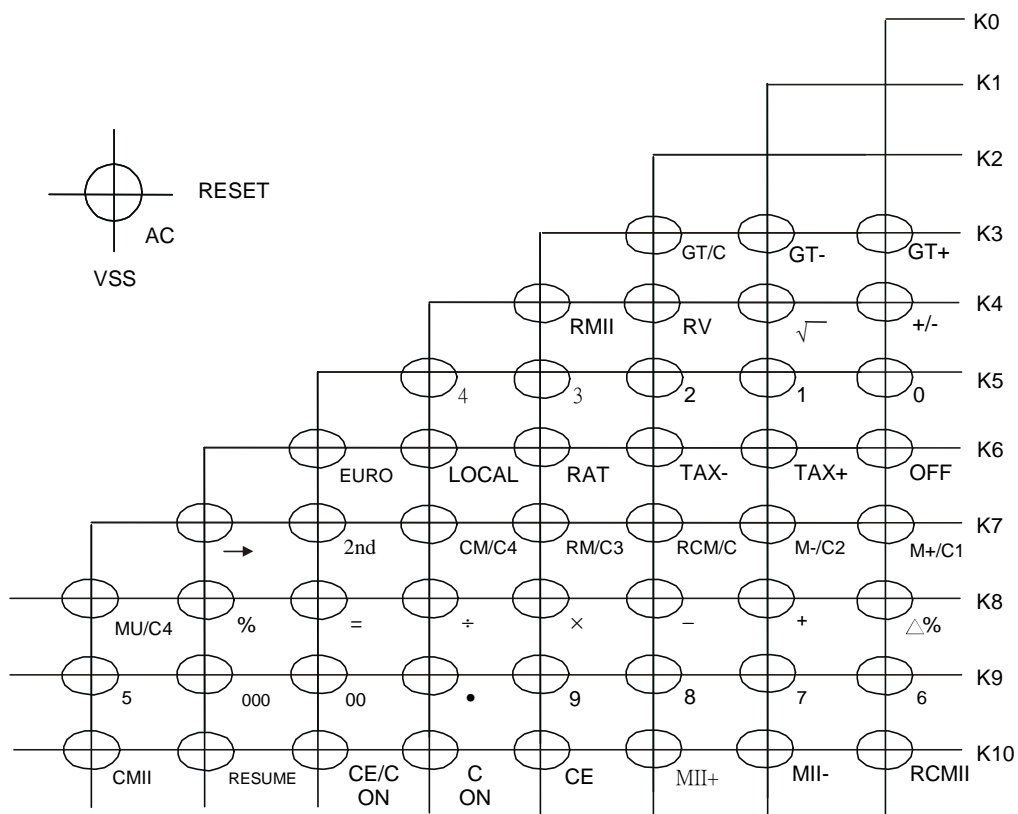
K0

K1

K2

RESET

AC

VSS

GT/C GT- GT+ K3

RMII RV $\sqrt{\ }$ +/- K4

4 3 2 1 0 K5

EURO LOCAL RAT TAX- TAX+ OFF K6

→ 2nd CM/C4 RM/C3 RCM/C M-/C2 M+/C1 K7

MU/C4 % = ÷ × – + △% K8

5 000 00 • 9 8 7 6 K9

CMII RESUME CE/C ON C ON CE MII+ MII- RCMII K10